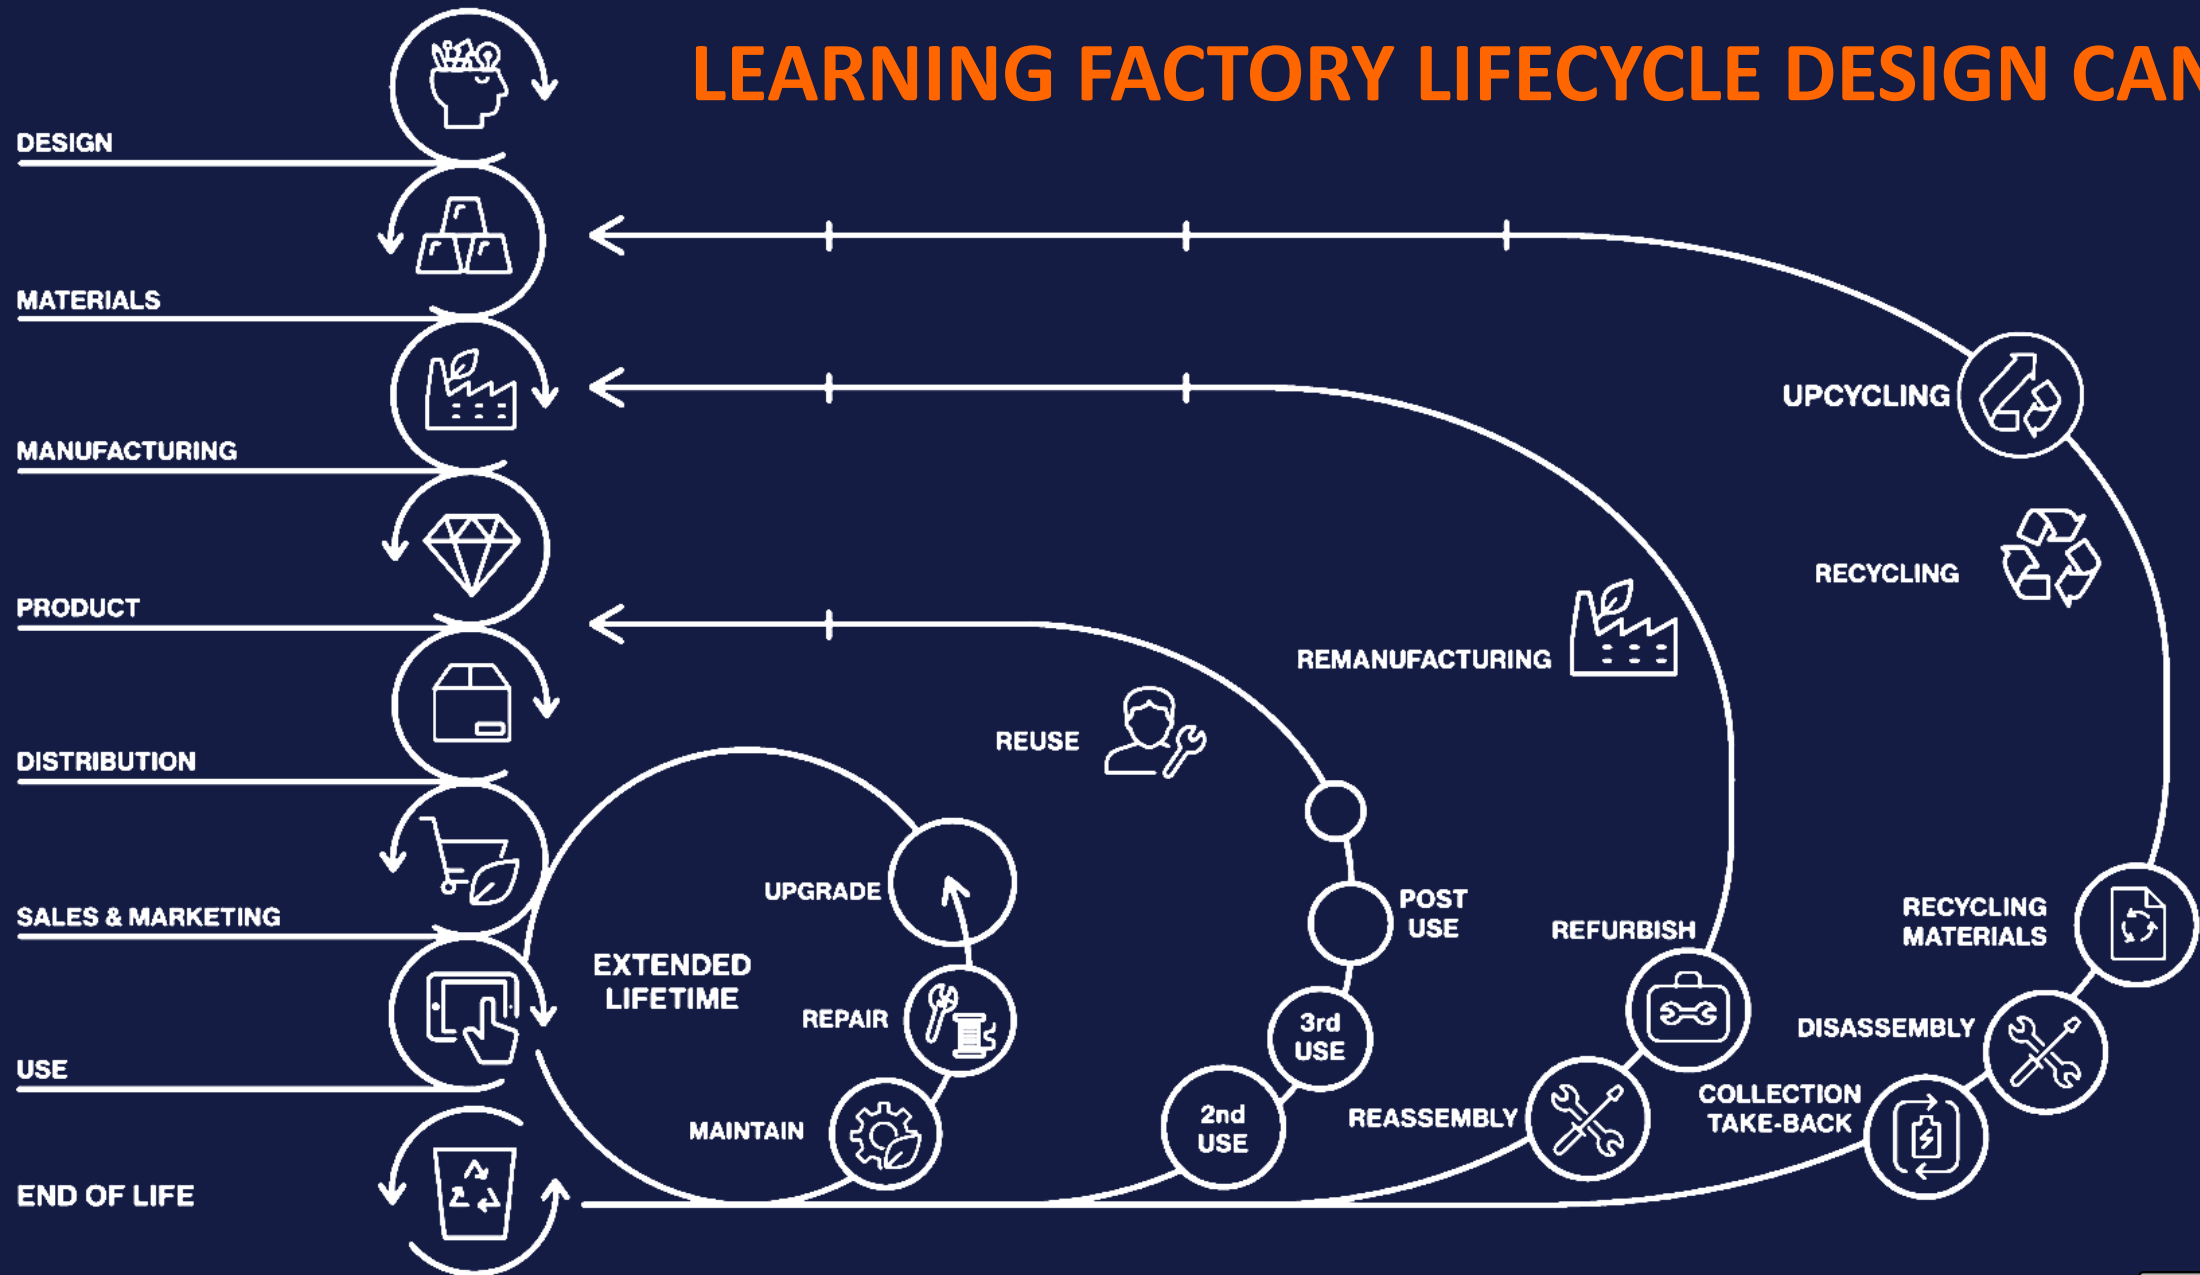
LEARNING FACTORY LIFECYCLE DESIGN CAN

DESIGN

MATERIALS

MANUFACTURING

PRODUCT

DISTRIBUTION

SALES & MARKETING

USE

END OF LIFE

UPCYCLING

RECYCLING

REMANUFACTURING

REUSE

UPGRADE

EXTENDED LIFETIME

REPAIR

MAINTAIN

POST USE

3rd USE

2nd USE

REFURBISH

REASSEMBLY

RECYCLING MATERIALS

DISASSEMBLY

COLLECTION TAKE-BACK